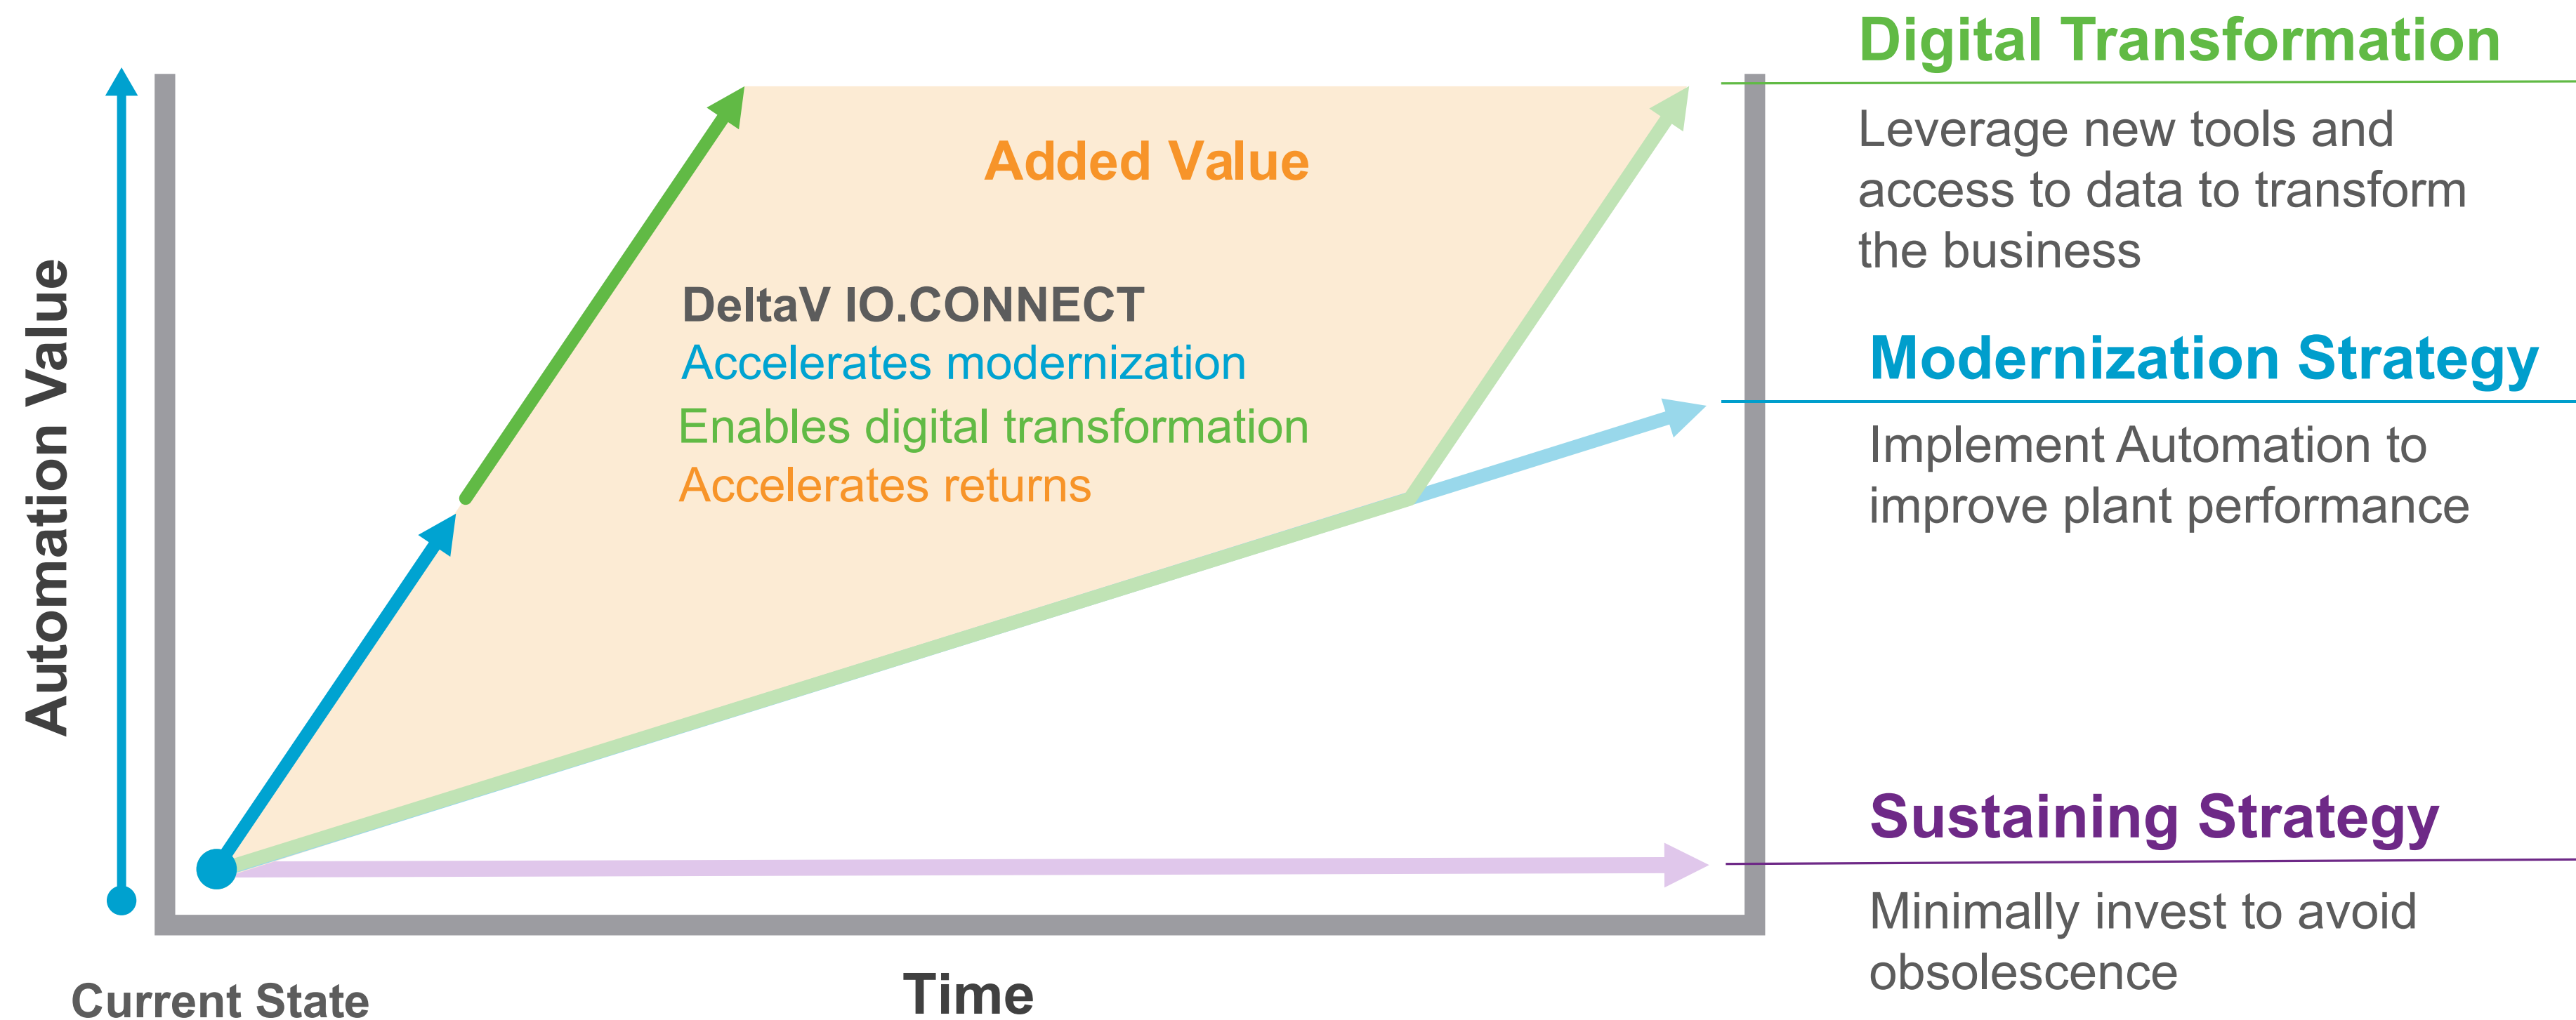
Automation Value

Added Value

DeltaV IO.CONNECT
Accelerates modernization
Enables digital transformation
Accelerates returns

Current State

Time

Digital Transformation

Leverage new tools and access to data to transform the business

Modernization Strategy

Implement Automation to improve plant performance

Sustaining Strategy

Minimally invest to avoid obsolescence